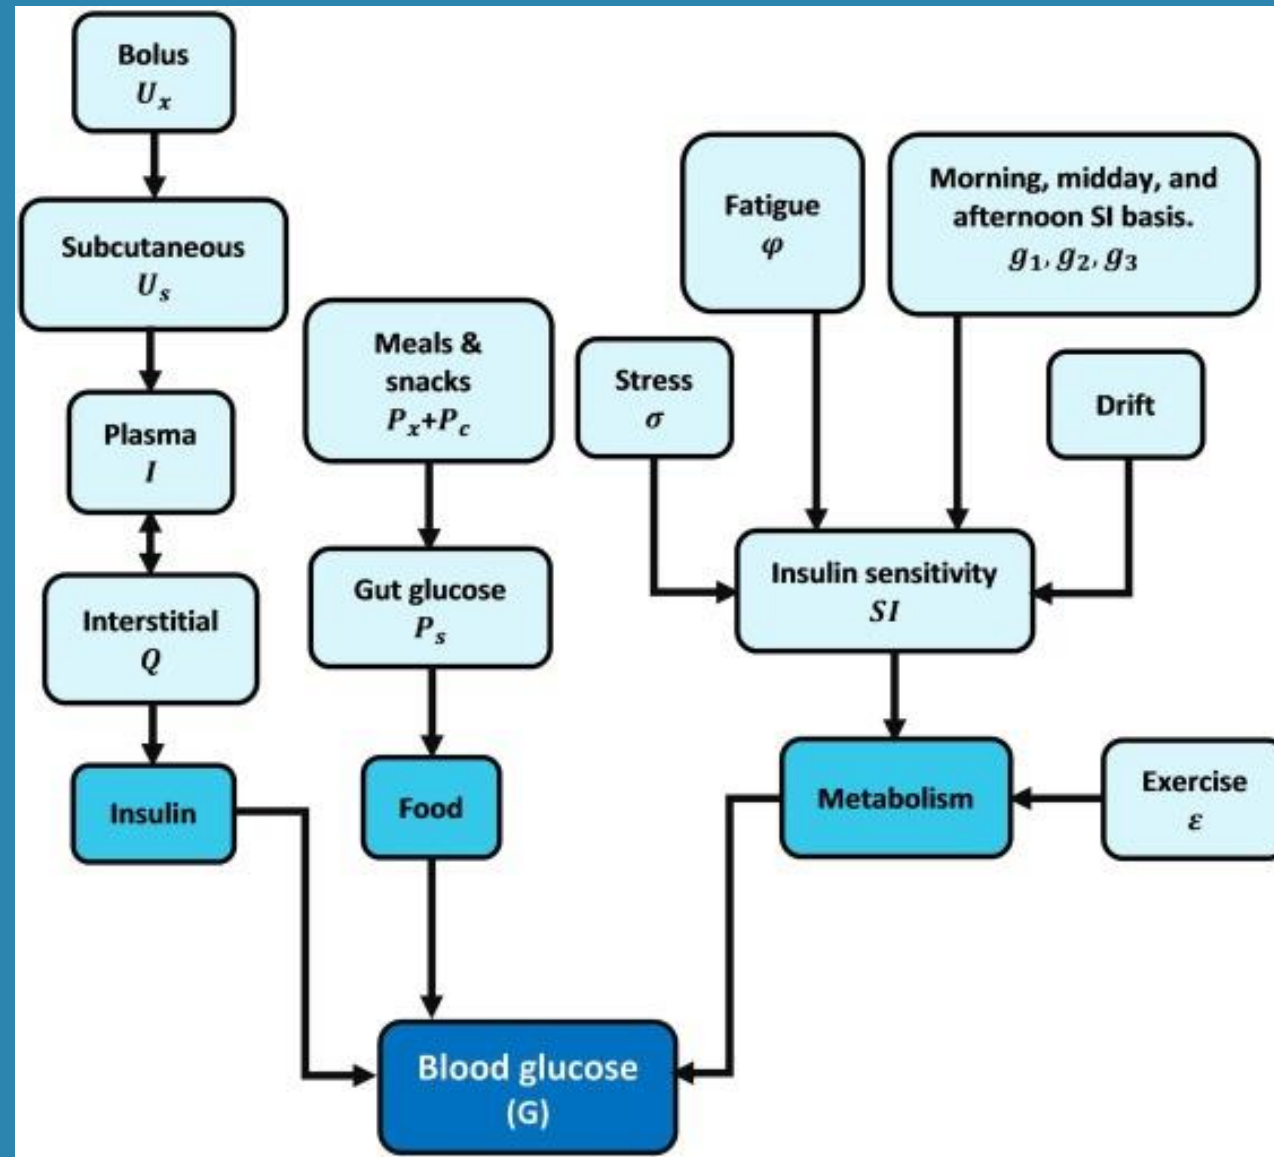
Bolus
$U_x$

Subcutaneous
$U_s$

Plasma
$I$

Interstitial
$Q$

Insulin

Meals & snacks
$P_x$+$P_c$

Gut glucose
$P_s$

Food

Fatigue
$\varphi$

Morning, midday, and afternoon SI basis.
$g_1, g_2, g_3$

Stress
$\sigma$

Drift

Insulin sensitivity
$SI$

Metabolism

Exercise
$\varepsilon$

Blood glucose
(G)